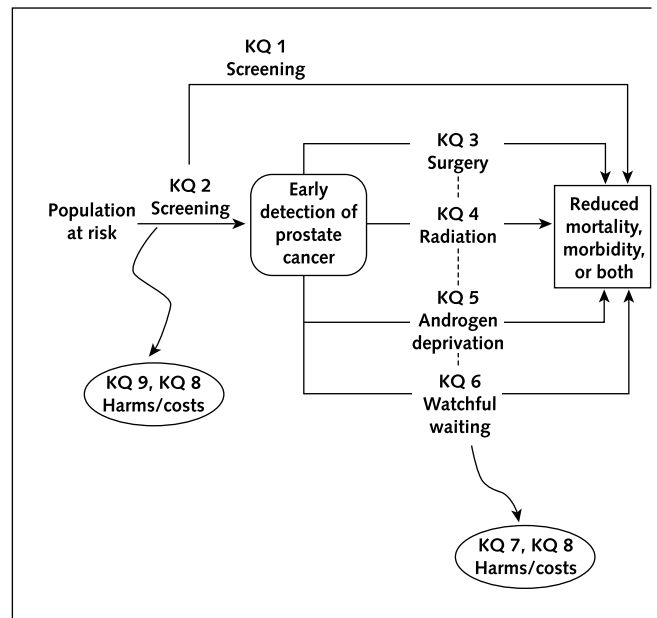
KQ 1
Screening

KQ 2
Screening

Population at risk

Early detection of prostate cancer

KQ 3
Surgery

KQ 4
Radiation

KQ 5
Androgen deprivation

KQ 6
Watchful waiting

Reduced mortality, morbidity, or both

KQ 9, KQ 8
Harms/costs

KQ 7, KQ 8
Harms/costs